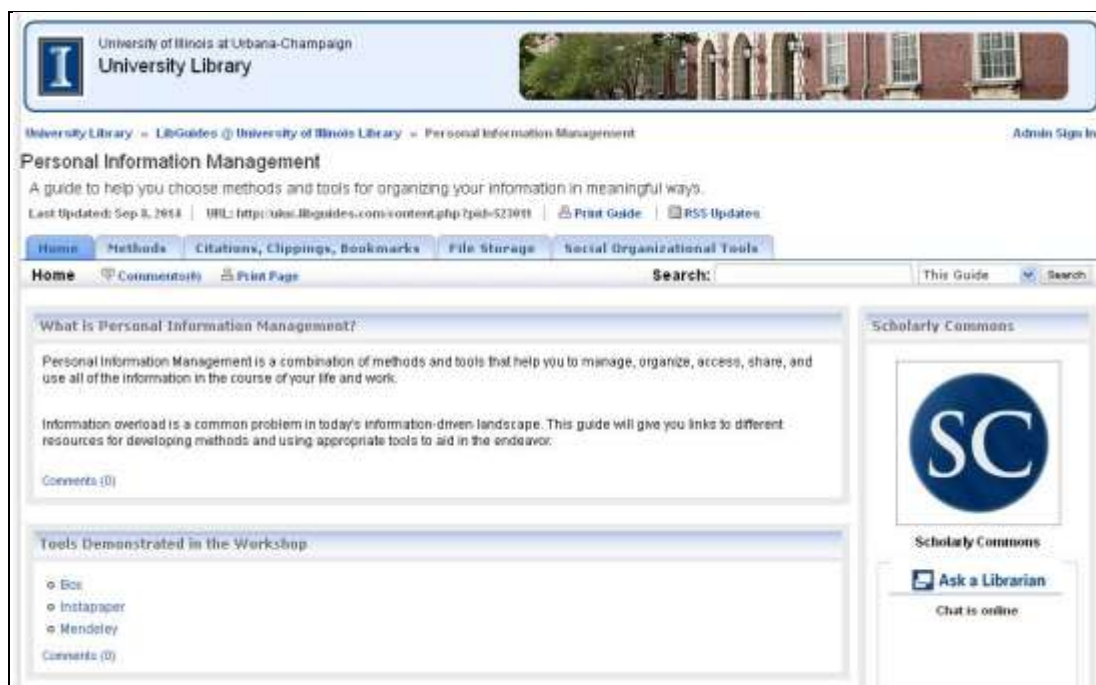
I

University of Illinois at Urbana-Champaign
University Library

University Library » LibGuides @ University of Illinois Library » Personal Information Management

Admin Sign In

Personal Information Management

A guide to help you choose methods and tools for organizing your information in meaningful ways.

Last Updated: Sep 8, 2014 | URL: http://uiuc.libguides.com/content.php?pid=523011 | Print Guide | RSS Updates

Home | Methods | Citations, Clippings, Bookmarks | File Storage | Social Organizational Tools

Home Comments(0) Print Page Search: This Guide Search

What is Personal Information Management?

Personal Information Management is a combination of methods and tools that help you to manage, organize, access, share, and use all of the information in the course of your life and work.

Information overload is a common problem in today's information-driven landscape. This guide will give you links to different resources for developing methods and using appropriate tools to aid in the endeavor.

Comments (0)

Tools Demonstrated in the Workshop

- Box
- Instapaper
- Mendeley

Comments (0)

Scholarly Commons

SC

Scholarly Commons

Ask a Librarian

Chat is online